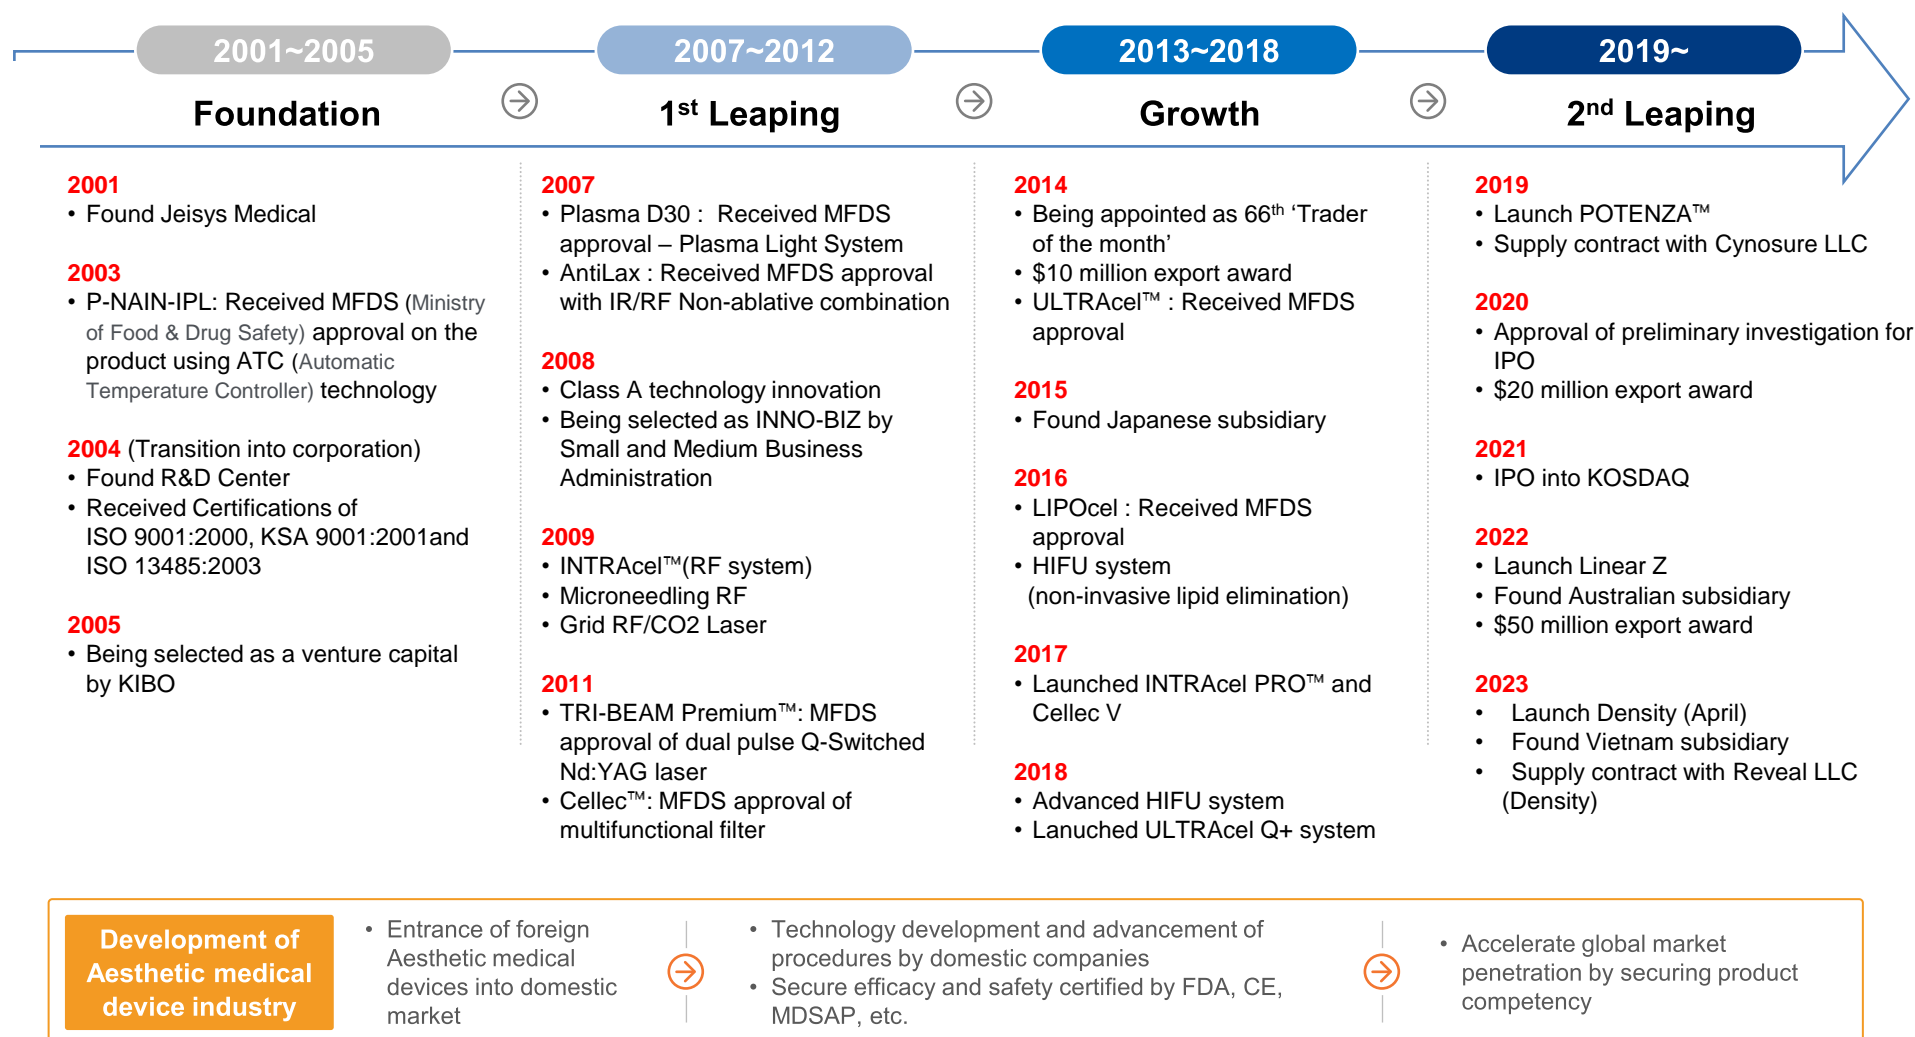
2001~2005

Foundation

2007~2012

1$^{st}$ Leaping

2013~2018

Growth

2019~

2$^{nd}$ Leaping

2001
• Found Jeisys Medical

2003
• P-NAIN-IPL: Received MFDS (Ministry of Food & Drug Safety) approval on the product using ATC (Automatic Temperature Controller) technology

2004 (Transition into corporation)
• Found R&D Center
• Received Certifications of ISO 9001:2000, KSA 9001:2001and ISO 13485:2003

2005
• Being selected as a venture capital by KIBO

2007
• Plasma D30 : Received MFDS approval – Plasma Light System
• AntiLax : Received MFDS approval with IR/RF Non-ablative combination

2008
• Class A technology innovation
• Being selected as INNO-BIZ by Small and Medium Business Administration

2009
• INTRAcel™(RF system)
• Microneedling RF
• Grid RF/CO2 Laser

2011
• TRI-BEAM Premium™: MFDS approval of dual pulse Q-Switched Nd:YAG laser
• Cellec™: MFDS approval of multifunctional filter

2014
• Being appointed as 66$^{th}$ 'Trader of the month'
• $10 million export award
• ULTRAcel™ : Received MFDS approval

2015
• Found Japanese subsidiary

2016
• LIPOcel : Received MFDS approval
• HIFU system (non-invasive lipid elimination)

2017
• Launched INTRAcel PRO™ and Cellec V

2018
• Advanced HIFU system
• Lanuched ULTRAcel Q+ system

2019
• Launch POTENZA™
• Supply contract with Cynosure LLC

2020
• Approval of preliminary investigation for IPO
• $20 million export award

2021
• IPO into KOSDAQ

2022
• Launch Linear Z
• Found Australian subsidiary
• $50 million export award

2023
• Launch Density (April)
• Found Vietnam subsidiary
• Supply contract with Reveal LLC (Density)

Development of Aesthetic medical device industry

• Entrance of foreign Aesthetic medical devices into domestic market

• Technology development and advancement of procedures by domestic companies
• Secure efficacy and safety certified by FDA, CE, MDSAP, etc.

• Accelerate global market penetration by securing product competency